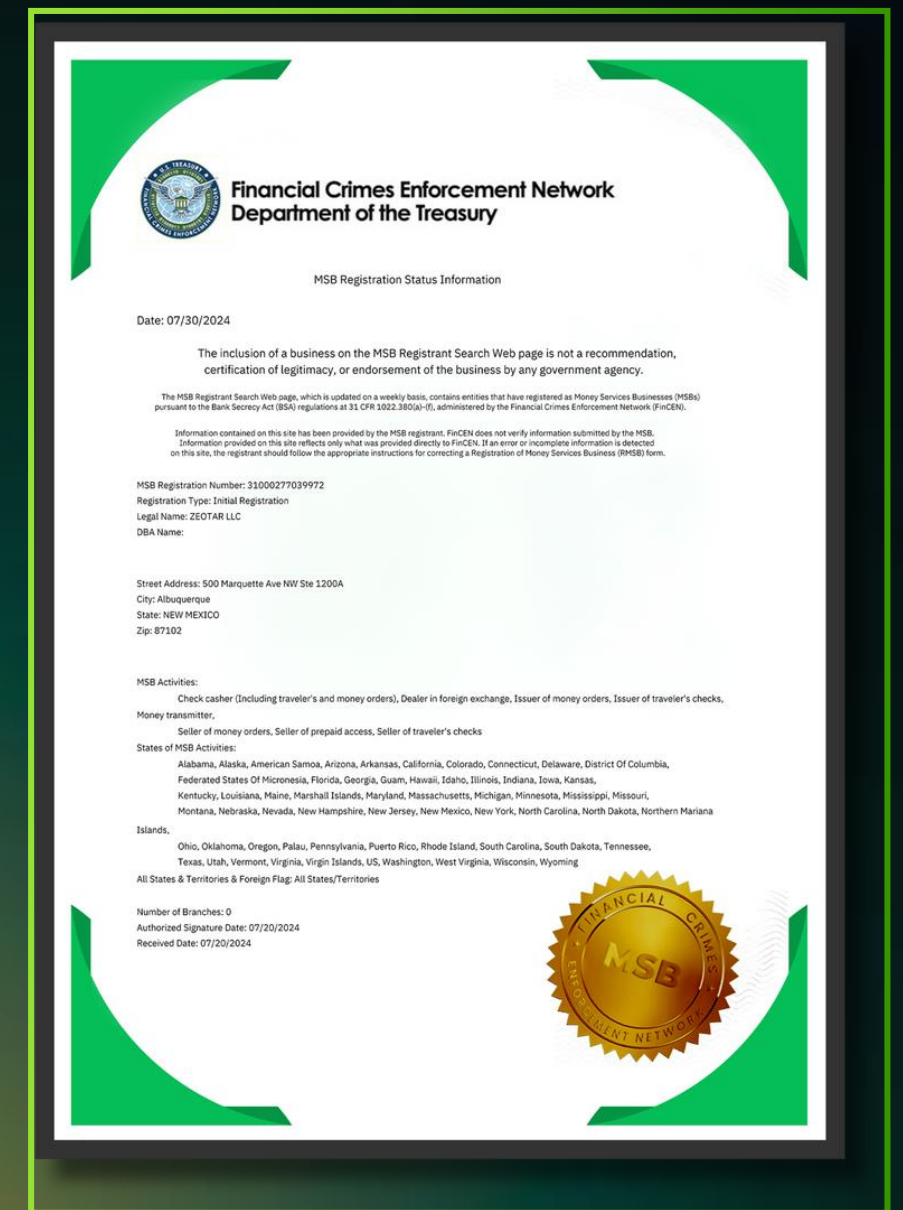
U.S. TREASURY
FINANCIAL CRIMES ENFORCEMENT NETWORK

Financial Crimes Enforcement Network
Department of the Treasury

MSB Registration Status Information

Date: 07/30/2024

The inclusion of a business on the MSB Registrant Search Web page is not a recommendation, certification of legitimacy, or endorsement of the business by any government agency.

The MSB Registrant Search Web page, which is updated on a weekly basis, contains entities that have registered as Money Services Businesses (MSBs) pursuant to the Bank Secrecy Act (BSA) regulations at 31 CFR 1022.380(a)-(f), administered by the Financial Crimes Enforcement Network (FinCEN).

Information contained on this site has been provided by the MSB registrant. FinCEN does not verify information submitted by the MSB. Information provided on this site reflects only what was provided directly to FinCEN. If an error or incomplete information is detected on this site, the registrant should follow the appropriate instructions for correcting a Registration of Money Services Business (RMSB) form.

MSB Registration Number: 31000277039972
Registration Type: Initial Registration
Legal Name: ZEOTAR LLC
DBA Name:

Street Address: 500 Marquette Ave NW Ste 1200A
City: Albuquerque
State: NEW MEXICO
Zip: 87102

MSB Activities:
Check casher (Including traveler's and money orders), Dealer in foreign exchange, Issuer of money orders, Issuer of traveler's checks, Money transmitter,
Seller of money orders, Seller of prepaid access, Seller of traveler's checks
States of MSB Activities:
Alabama, Alaska, American Samoa, Arizona, Arkansas, California, Colorado, Connecticut, Delaware, District Of Columbia, Federated States Of Micronesia, Florida, Georgia, Guam, Hawaii, Idaho, Illinois, Indiana, Iowa, Kansas, Kentucky, Louisiana, Maine, Marshall Islands, Maryland, Massachusetts, Michigan, Minnesota, Mississippi, Missouri, Montana, Nebraska, Nevada, New Hampshire, New Jersey, New Mexico, New York, North Carolina, North Dakota, Northern Mariana Islands,
Ohio, Oklahoma, Oregon, Palau, Pennsylvania, Puerto Rico, Rhode Island, South Carolina, South Dakota, Tennessee, Texas, Utah, Vermont, Virginia, Virgin Islands, US, Washington, West Virginia, Wisconsin, Wyoming
All States & Territories & Foreign Flag: All States/Territories

Number of Branches: 0
Authorized Signature Date: 07/20/2024
Received Date: 07/20/2024

FINANCIAL CRIMES ENFORCEMENT NETWORK
MSB